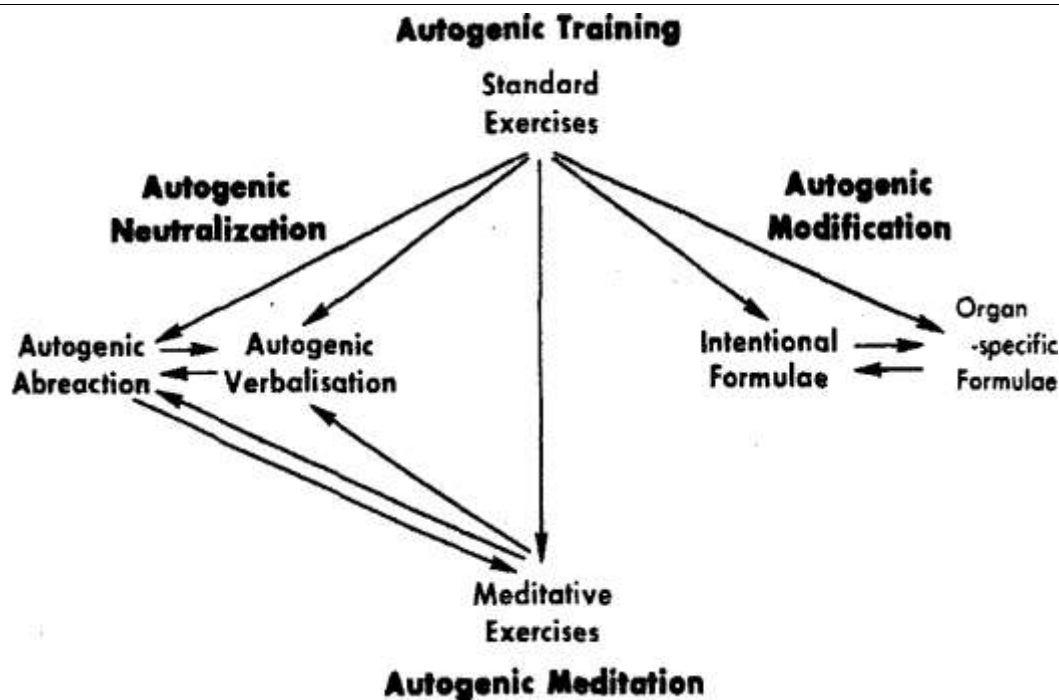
Autogenic Training

Standard Exercises

Autogenic Neutralization

Autogenic Modification

Autogenic Abreaction

Autogenic Verbalisation

Intentional Formulae

Organ -specific Formulae

Meditative Exercises

Autogenic Meditation